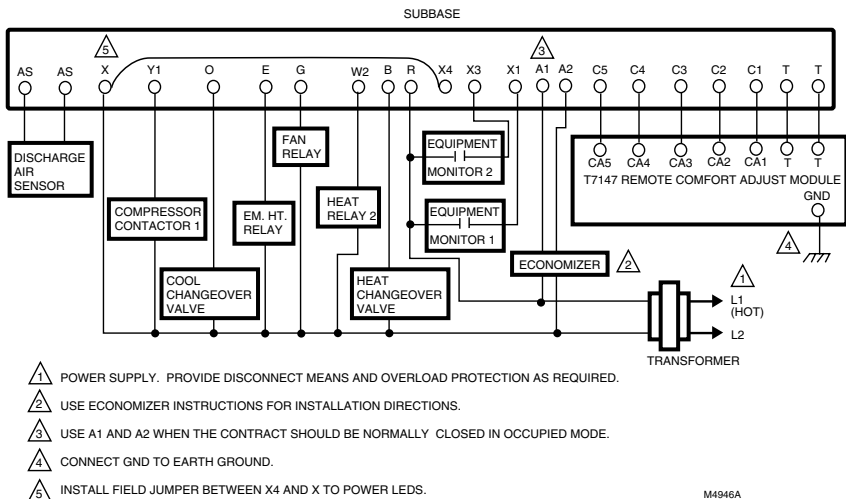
SUBBASE

5

AS AS X Y1 O E G W2 B R X4 X3 X1 A1 A2 C5 C4 C3 C2 C1 T T

3

DISCHARGE AIR SENSOR

FAN RELAY

EQUIPMENT MONITOR 2

CA5 CA4 CA3 CA2 CA1 T T

T7147 REMOTE COMFORT ADJUST MODULE

GND

COMPRESSOR CONTACTOR 1

EM. HT. RELAY

HEAT RELAY 2

EQUIPMENT MONITOR 1

4

ECONOMIZER

2

1

COOL CHANGEOVER VALVE

HEAT CHANGEOVER VALVE

L1 (HOT)

L2

TRANSFORMER

1 POWER SUPPLY. PROVIDE DISCONNECT MEANS AND OVERLOAD PROTECTION AS REQUIRED.

2 USE ECONOMIZER INSTRUCTIONS FOR INSTALLATION DIRECTIONS.

3 USE A1 AND A2 WHEN THE CONTRACT SHOULD BE NORMALLY CLOSED IN OCCUPIED MODE.

4 CONNECT GND TO EARTH GROUND.

5 INSTALL FIELD JUMPER BETWEEN X4 AND X TO POWER LEDS.

M4946A